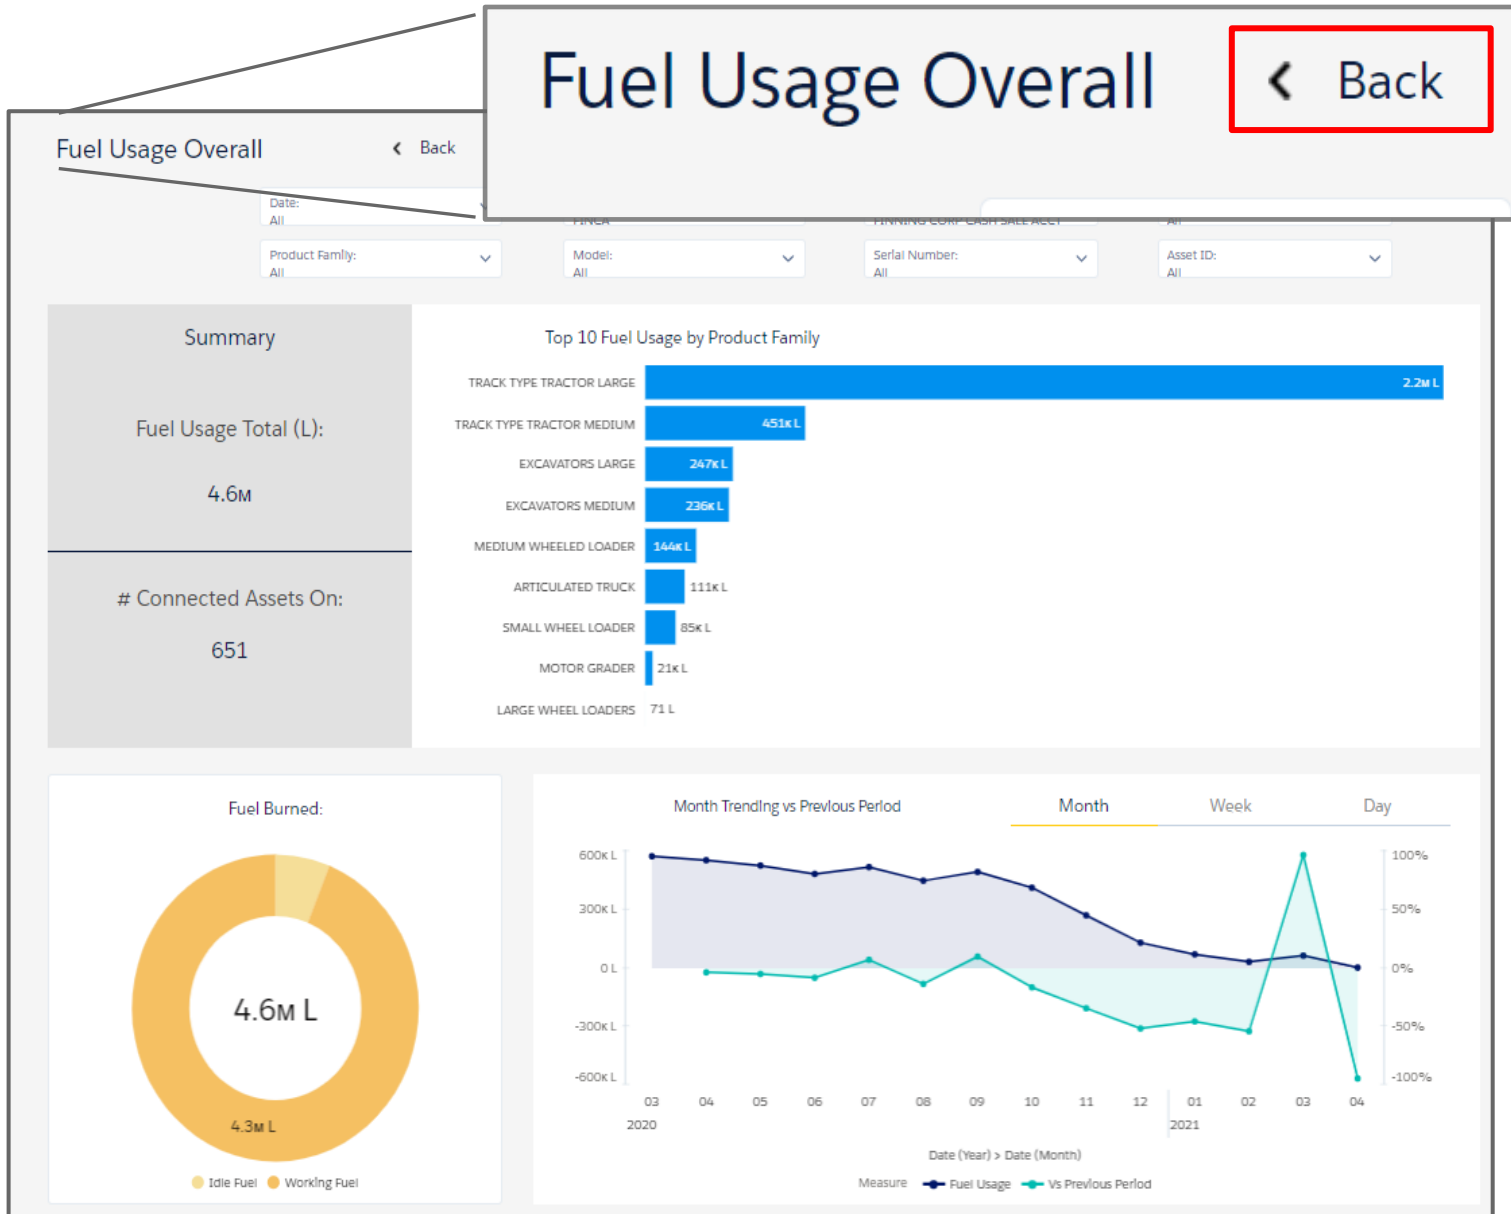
Fuel Usage Overall

Back

Fuel Usage Overall

Back

Date:
All

FINCA

FINNING CORP CASH SALE ACCT

All

Product Family:
All

Model:
All

Serial Number:
All

Asset ID:
All

Summary

Fuel Usage Total (L):

4.6M

# Connected Assets On:

651

Top 10 Fuel Usage by Product Family

| Product Family | Fuel Usage |
|---|---|
| TRACK TYPE TRACTOR LARGE | 2.2M L |
| TRACK TYPE TRACTOR MEDIUM | 451K L |
| EXCAVATORS LARGE | 247K L |
| EXCAVATORS MEDIUM | 236K L |
| MEDIUM WHEELED LOADER | 144K L |
| ARTICULATED TRUCK | 111K L |
| SMALL WHEEL LOADER | 85K L |
| MOTOR GRADER | 21K L |
| LARGE WHEEL LOADERS | 71 L |

Fuel Burned:

4.6M L

4.3M L

Idle Fuel Working Fuel

Month Trending vs Previous Period

Month Week Day

600K L
300K L
0 L
-300K L
-600K L

100%
50%
0%
-50%
-100%

03 04 05 06 07 08 09 10 11 12 01 02 03 04
2020 2021

Date (Year) > Date (Month)

Measure Fuel Usage Vs Previous Period